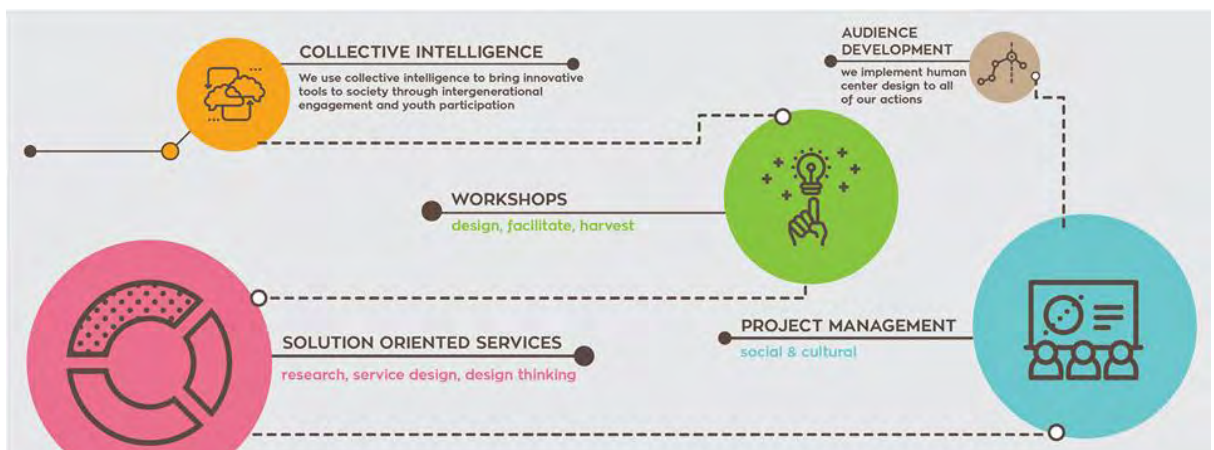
COLLECTIVE INTELLIGENCE

We use collective intelligence to bring innovative tools to society through intergenerational engagement and youth participation

AUDIENCE DEVELOPMENT

we implement human center design to all of our actions

WORKSHOPS

design, facilitate, harvest

SOLUTION ORIENTED SERVICES

research, service design, design thinking

PROJECT MANAGEMENT

social & cultural